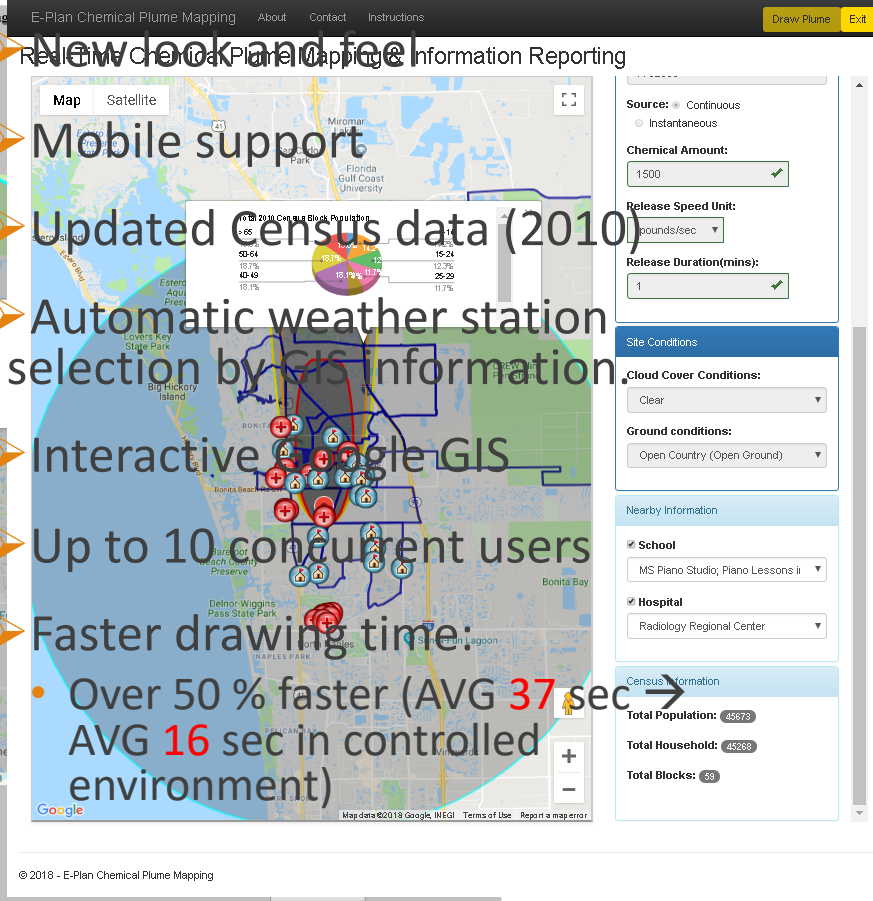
E-Plan Chemical Plume Mapping About Contact Instructions Draw Plume Exit

New look and feel

Real Time Chemical Plume Mapping & Information Reporting

Mobile support

Updated Census data (2010)

Automatic weather station selection by GIS information.

Interactive Google GIS

Up to 10 concurrent users

Faster drawing time:

• Over 50 % faster (AVG 37 sec → AVG 16 sec in controlled environment)

Map Satellite

Total 2010 Census Block Population
> 65
50-64
18.7%
40-49
18.1%
< 14
15-24
12.3%
25-29
11.7%
18.7%
18.1%
11.7%

Google Map data ©2018 Google, INEGI Terms of Use Report a map error

Source: Continuous
Instantaneous

Chemical Amount:
1500

Release Speed Unit:
pounds/sec

Release Duration(mins):
1

Site Conditions

Cloud Cover Conditions:
Clear

Ground conditions:
Open Country (Open Ground)

Nearby Information

School
MS Piano Studio; Piano Lessons i

Hospital
Radiology Regional Center

Census Information

Total Population: 45673
Total Household: 45268
Total Blocks: 59

© 2018 - E-Plan Chemical Plume Mapping